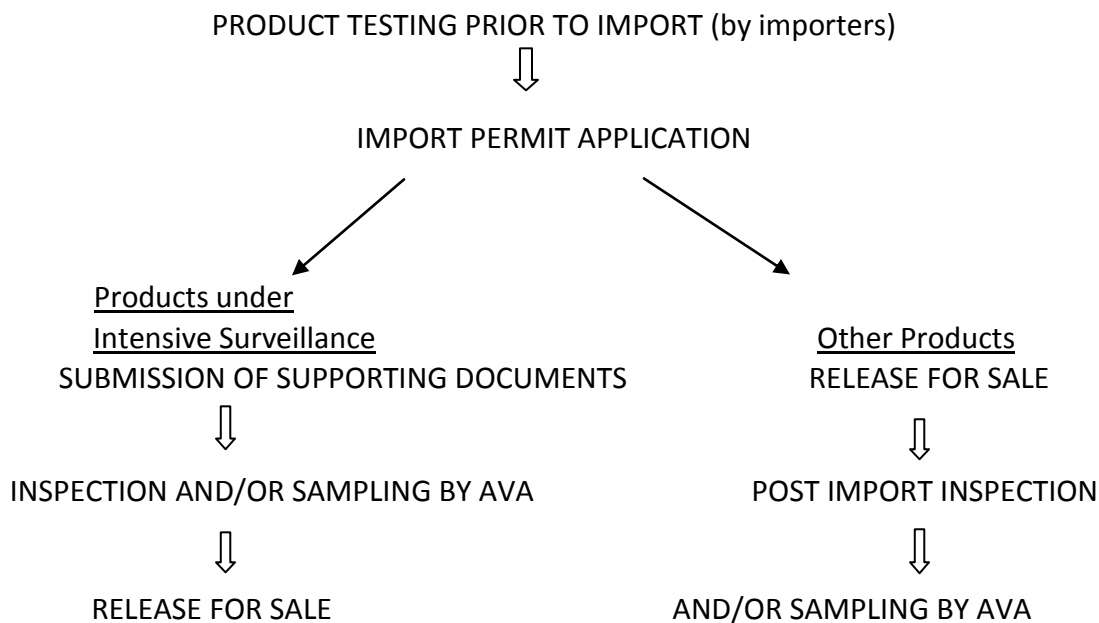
PRODUCT TESTING PRIOR TO IMPORT (by importers)

IMPORT PERMIT APPLICATION

Products under Intensive Surveillance

SUBMISSION OF SUPPORTING DOCUMENTS

INSPECTION AND/OR SAMPLING BY AVA

RELEASE FOR SALE

Other Products

RELEASE FOR SALE

POST IMPORT INSPECTION

AND/OR SAMPLING BY AVA